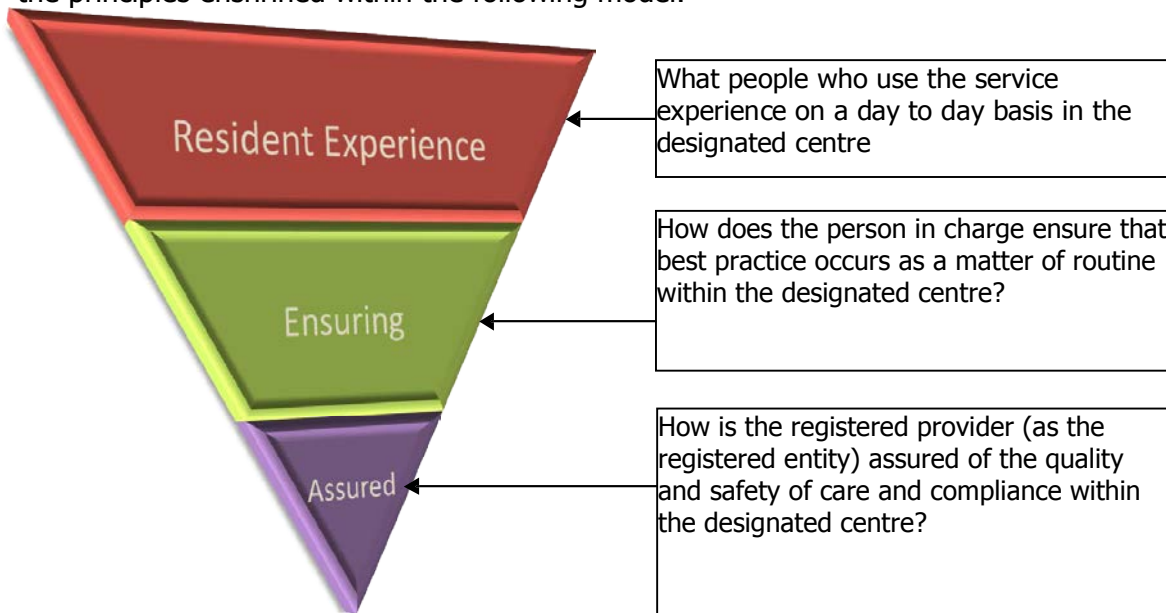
the principles enshrined within the following model:

Resident Experience

Ensuring

Assured

What people who use the service experience on a day to day basis in the designated centre

How does the person in charge ensure that best practice occurs as a matter of routine within the designated centre?

How is the registered provider (as the registered entity) assured of the quality and safety of care and compliance within the designated centre?